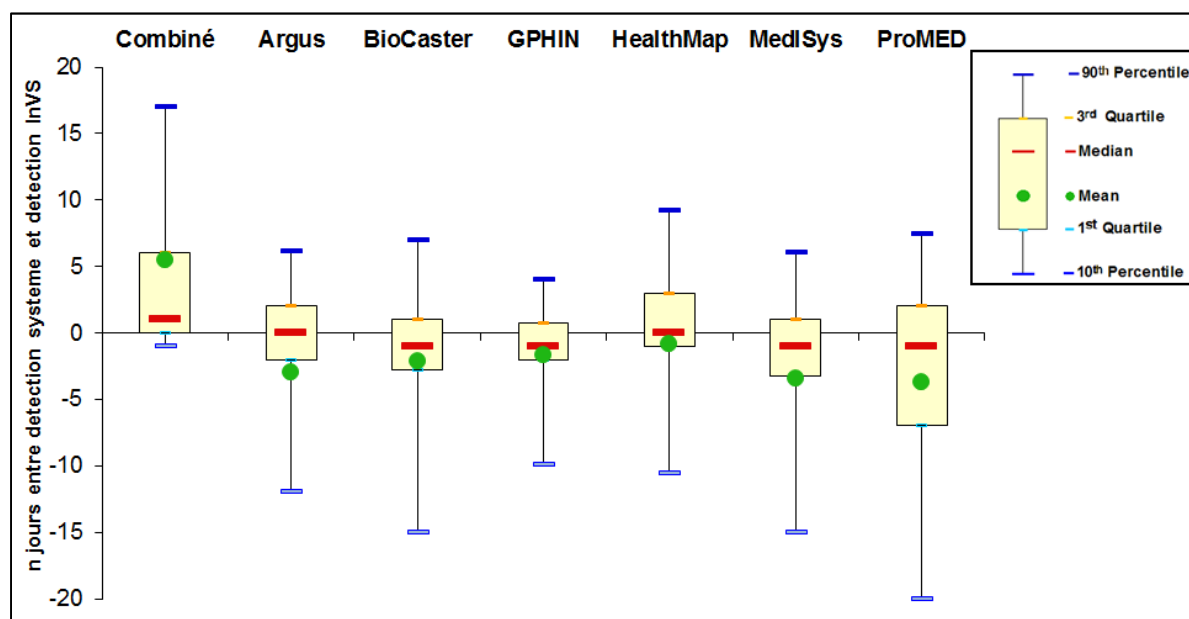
Combiné Argus BioCaster GPHIN HealthMap MedISys ProMED

n jours entre detection systeme et detection InVS

20
15
10
5
0
-5
-10
-15
-20

90$^{th}$ Percentile
3$^{rd}$ Quartile
Median
Mean
1$^{st}$ Quartile
10$^{th}$ Percentile